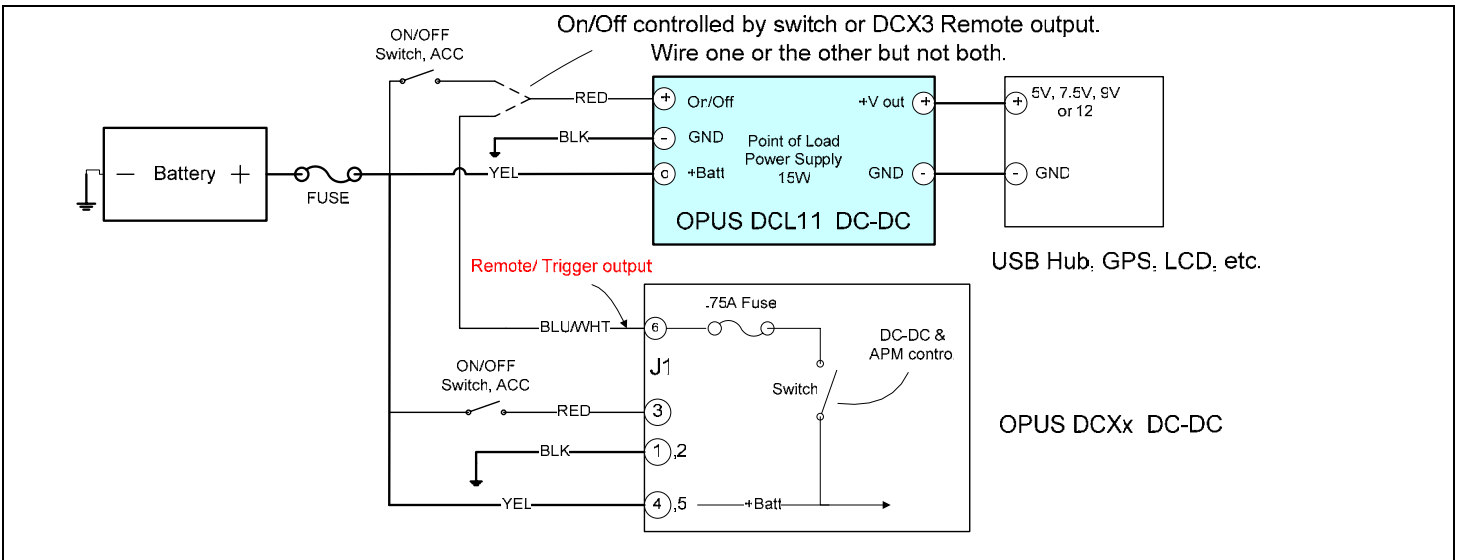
On/Off controlled by switch or DCX3 Remote output.
Wire one or the other but not both.

ON/OFF
Switch, ACC

RED
BLK
YEL

Battery
FUSE

+ On/Off
- GND
c +Batt

Point of Load
Power Supply
15W

+V out +
GND -

OPUS DCL11 DC-DC

+ 5V, 7.5V, 9V or 12
- GND

USB Hub, GPS, LCD, etc.

Remote/ Trigger output

.75A Fuse

BLU/WHT 6

J1

DC-DC &
APM control

Switch

ON/OFF
Switch, ACC

RED 3
BLK 1,2
YEL 4,5

+Batt

OPUS DCXx DC-DC